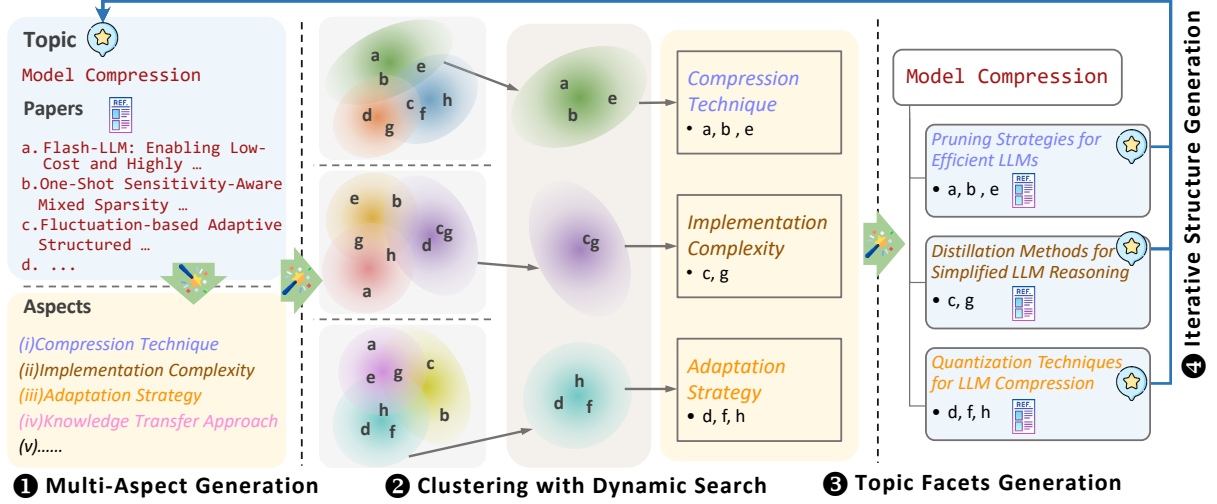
Topic

Model Compression

Papers

REF.

a. Flash-LLM: Enabling Low-Cost and Highly …
b. One-Shot Sensitivity-Aware Mixed Sparsity …
c. Fluctuation-based Adaptive Structured …
d. ...

Aspects

(i)Compression Technique
(ii)Implementation Complexity
(iii)Adaptation Strategy
(iv)Knowledge Transfer Approach
(v)......

❶ Multi-Aspect Generation

a b e d c f h g

e b g c g d h a

a c e g h b d f

a b e

c g

h d f

Compression Technique
• a, b , e

Implementation Complexity
• c, g

Adaptation Strategy
• d, f, h

❷ Clustering with Dynamic Search

Model Compression

Pruning Strategies for Efficient LLMs
• a, b , e

Distillation Methods for Simplified LLM Reasoning
• c, g

Quantization Techniques for LLM Compression
• d, f, h

REF.

❸ Topic Facets Generation

❹ Iterative Structure Generation